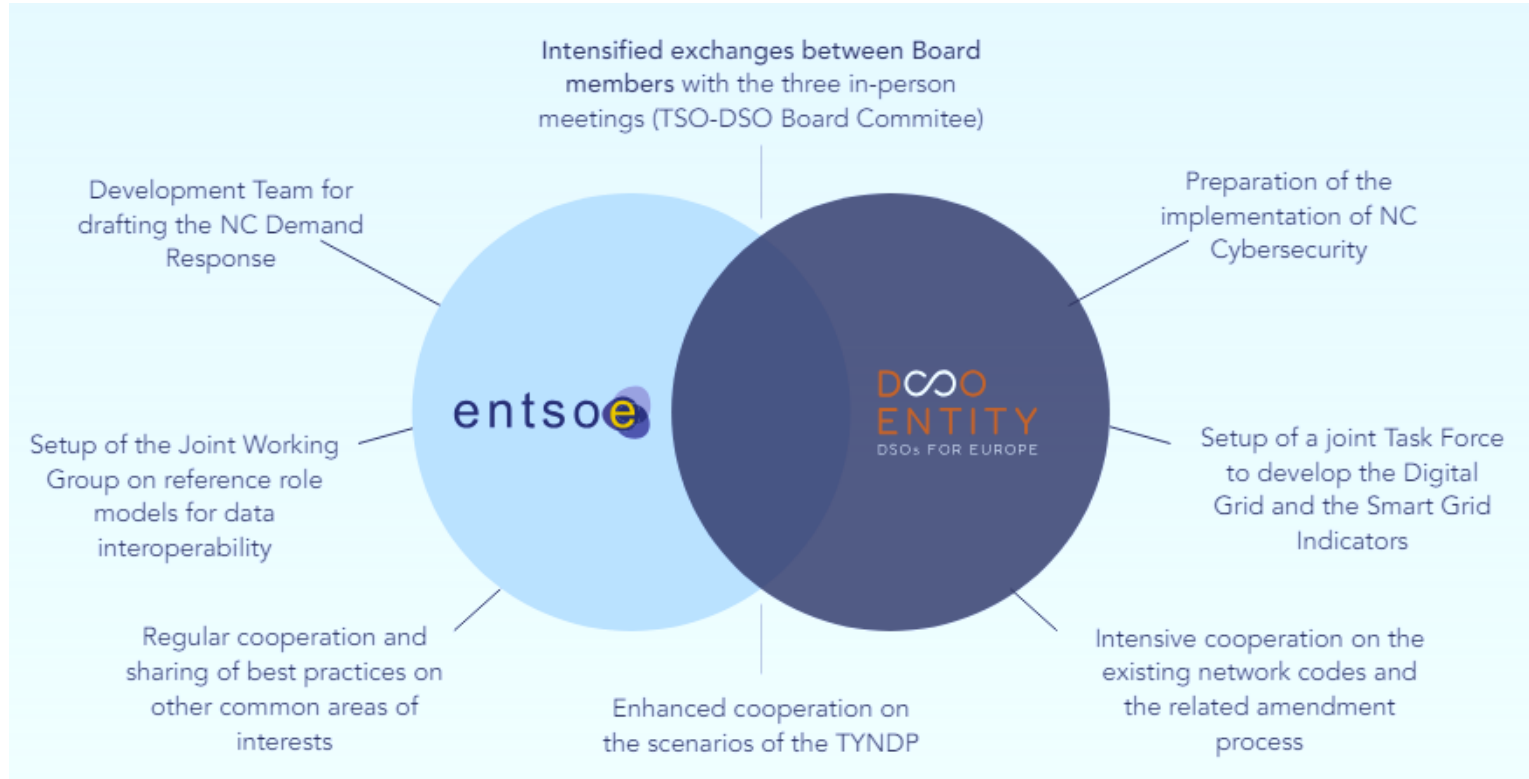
Intensified exchanges between Board members with the three in-person meetings (TSO-DSO Board Commitee)

Development Team for drafting the NC Demand Response

Preparation of the implementation of NC Cybersecurity

entsoe

DSO ENTITY
DSOs FOR EUROPE

Setup of the Joint Working Group on reference role models for data interoperability

Setup of a joint Task Force to develop the Digital Grid and the Smart Grid Indicators

Regular cooperation and sharing of best practices on other common areas of interests

Enhanced cooperation on the scenarios of the TYNDP

Intensive cooperation on the existing network codes and the related amendment process